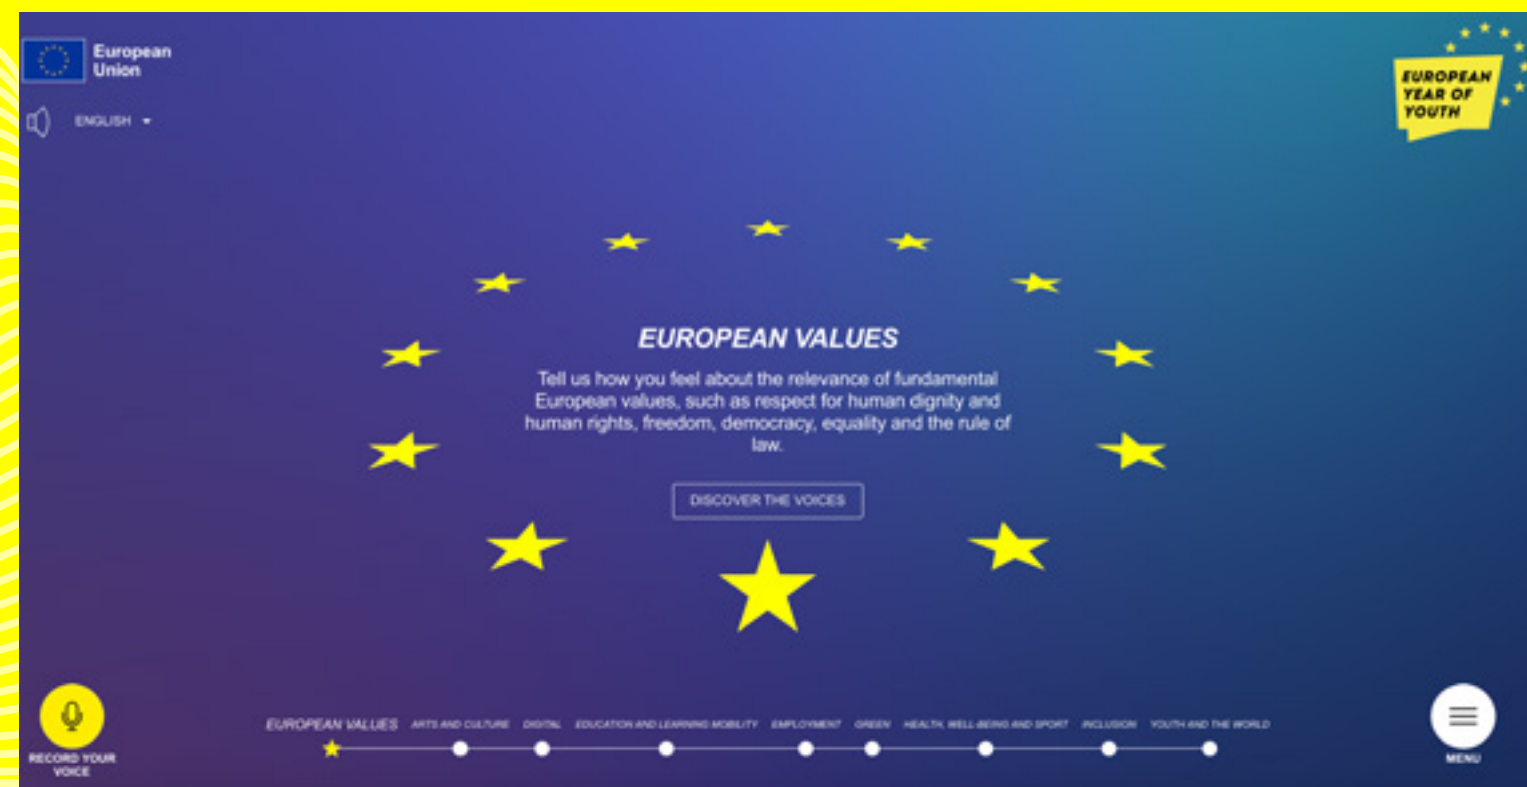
European Union

ENGLISH

EUROPEAN YEAR OF YOUTH

EUROPEAN VALUES

Tell us how you feel about the relevance of fundamental European values, such as respect for human dignity and human rights, freedom, democracy, equality and the rule of law.

DISCOVER THE VOICES

RECORD YOUR VOICE

EUROPEAN VALUES ARTS AND CULTURE DIGITAL EDUCATION AND LEARNING MOBILITY EMPLOYMENT GREEN HEALTH, WELL-BEING AND SPORT INCLUSION YOUTH AND THE WORLD

MENU